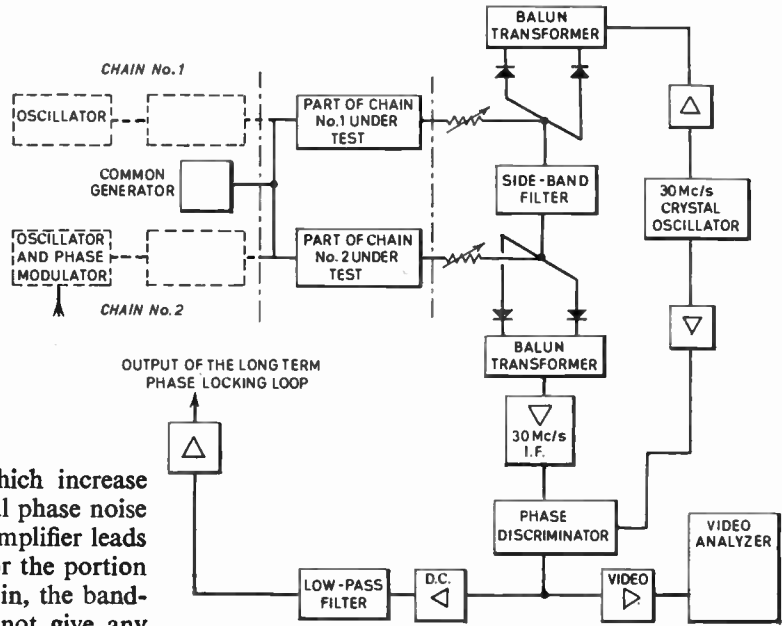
BALUN TRANSFORMER

CHAIN No.1

OSCILLATOR

PART OF CHAIN No.1 UNDER TEST

COMMON GENERATOR

SIDE-BAND FILTER

30 Mc/s CRYSTAL OSCILLATOR

OSCILLATOR AND PHASE MODULATOR

PART OF CHAIN No. 2 UNDER TEST

CHAIN No. 2

BALUN TRANSFORMER

OUTPUT OF THE LONG TERM PHASE LOCKING LOOP

30 Mc/s I.F.

PHASE DISCRIMINATOR

VIDEO ANALYZER

LOW-PASS FILTER

D.C.

VIDEO

hich increase
l phase noise
mplifier leads
r the portion
in, the band-
not give any